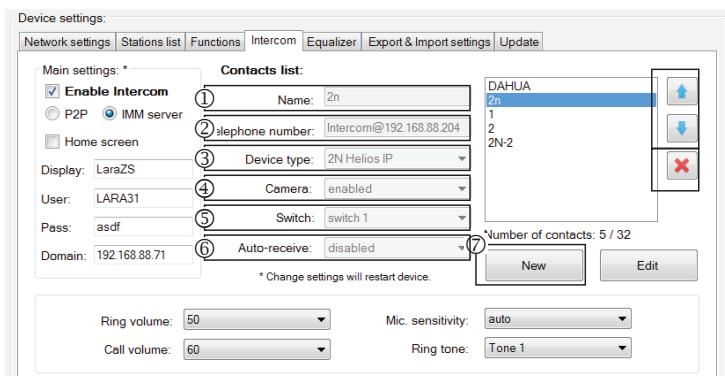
Device settings:

Network settings | Stations list | Functions | Intercom | Equalizer | Export & Import settings | Update

Main settings: *

Enable Intercom

P2P IMM server

Home screen

Display: LaraZS

User: LARA31

Pass: asdf

Domain: 192.168.88.71

Contacts list:

① Name: 2n

② elephone number: Intercom@192.168.88.204

③ Device type: 2N Helios IP

④ Camera: enabled

⑤ Switch: switch 1

⑥ Auto-receive: disabled

* Change settings will restart device.

DAHUA
2n
1
2
2N-2

Number of contacts: 5 / 32

⑦ New

Edit

Ring volume: 50

Call volume: 60

Mic. sensitivity: auto

Ring tone: Tone 1